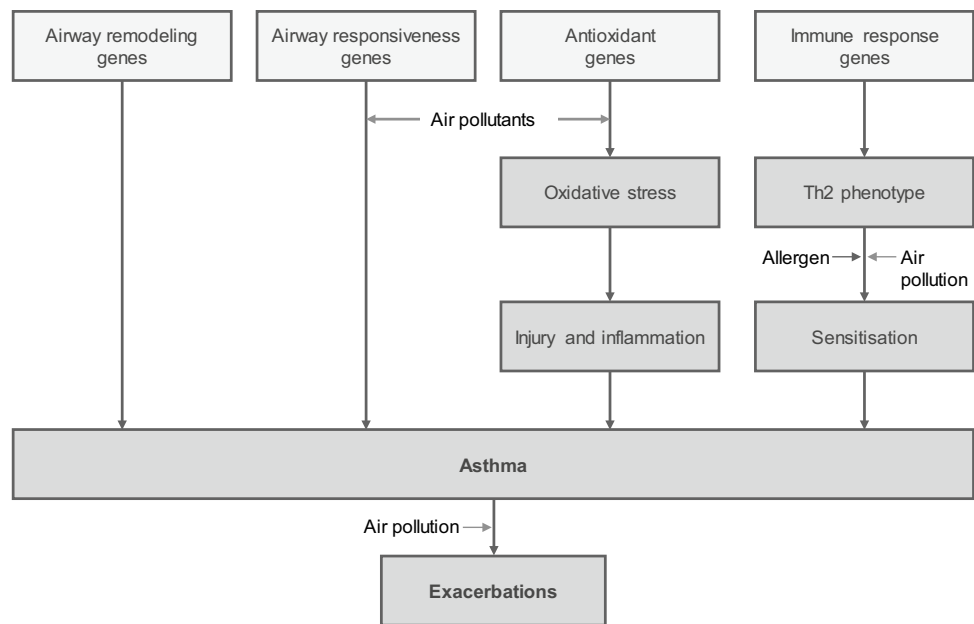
Airway remodeling genes

Airway responsiveness genes

Antioxidant genes

Immune response genes

Air pollutants

Oxidative stress

Th2 phenotype

Allergen

Air pollution

Injury and inflammation

Sensitisation

Asthma

Air pollution

Exacerbations